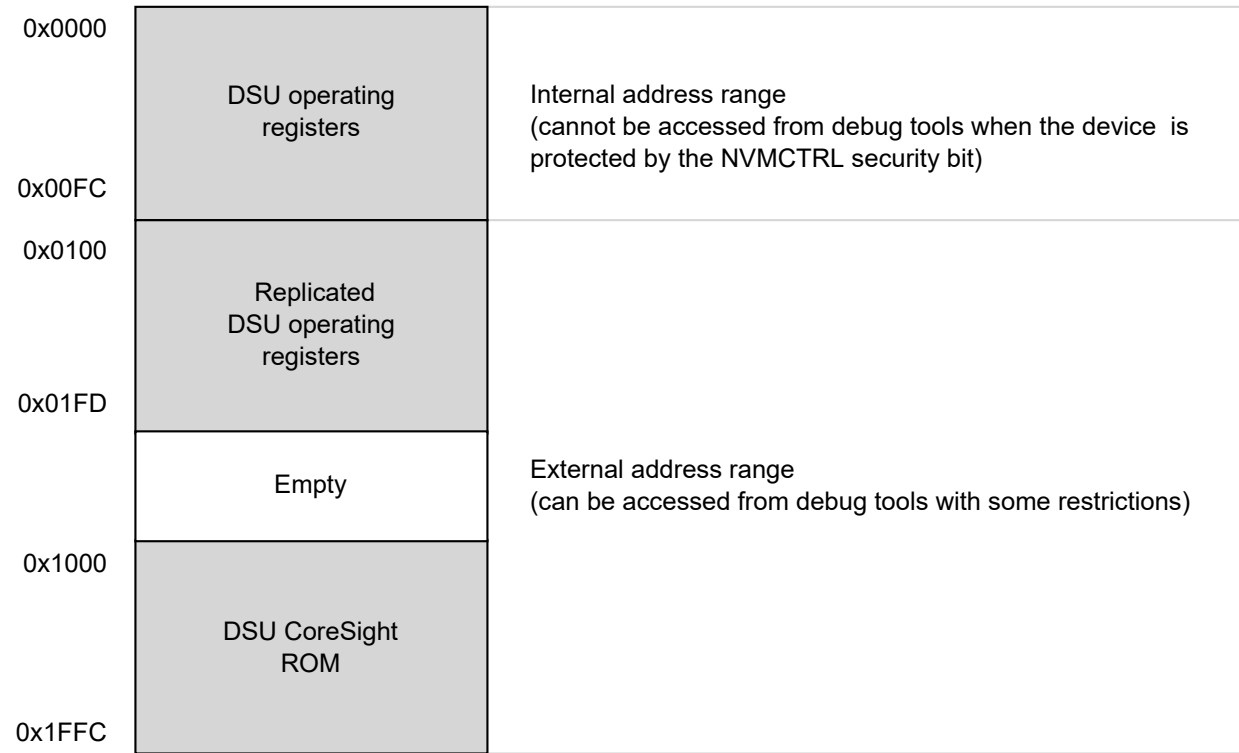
0x0000

DSU operating registers

Internal address range
(cannot be accessed from debug tools when the device is protected by the NVMCTRL security bit)

0x00FC

0x0100

Replicated DSU operating registers

0x01FD

Empty

External address range
(can be accessed from debug tools with some restrictions)

0x1000

DSU CoreSight ROM

0x1FFC